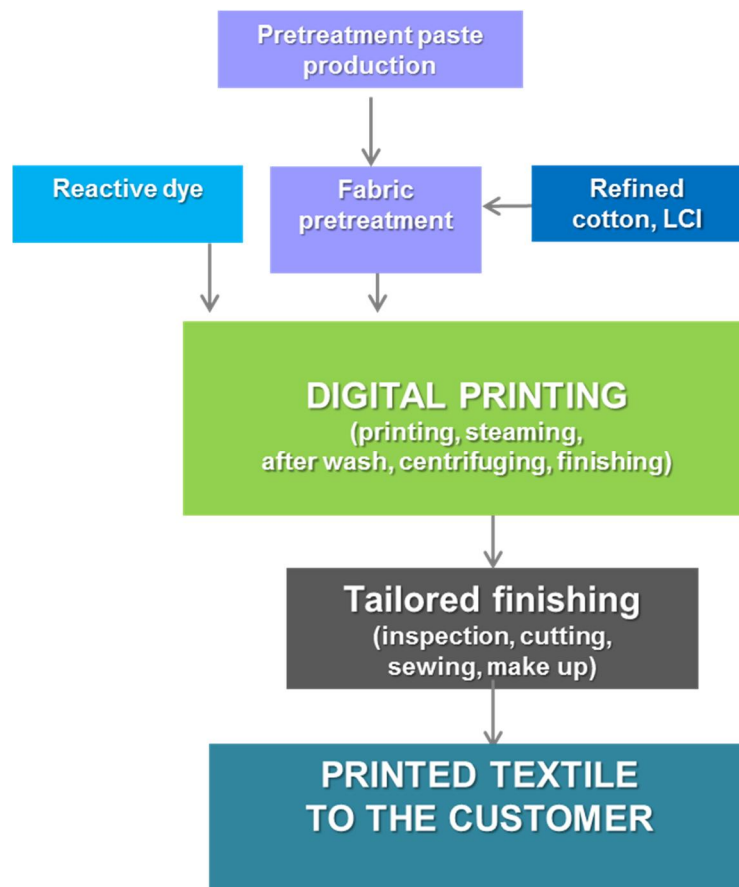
Pretreatment paste production

Reactive dye

Fabric pretreatment

Refined cotton, LCI

DIGITAL PRINTING
(printing, steaming, after wash, centrifuging, finishing)

Tailored finishing
(inspection, cutting, sewing, make up)

PRINTED TEXTILE TO THE CUSTOMER